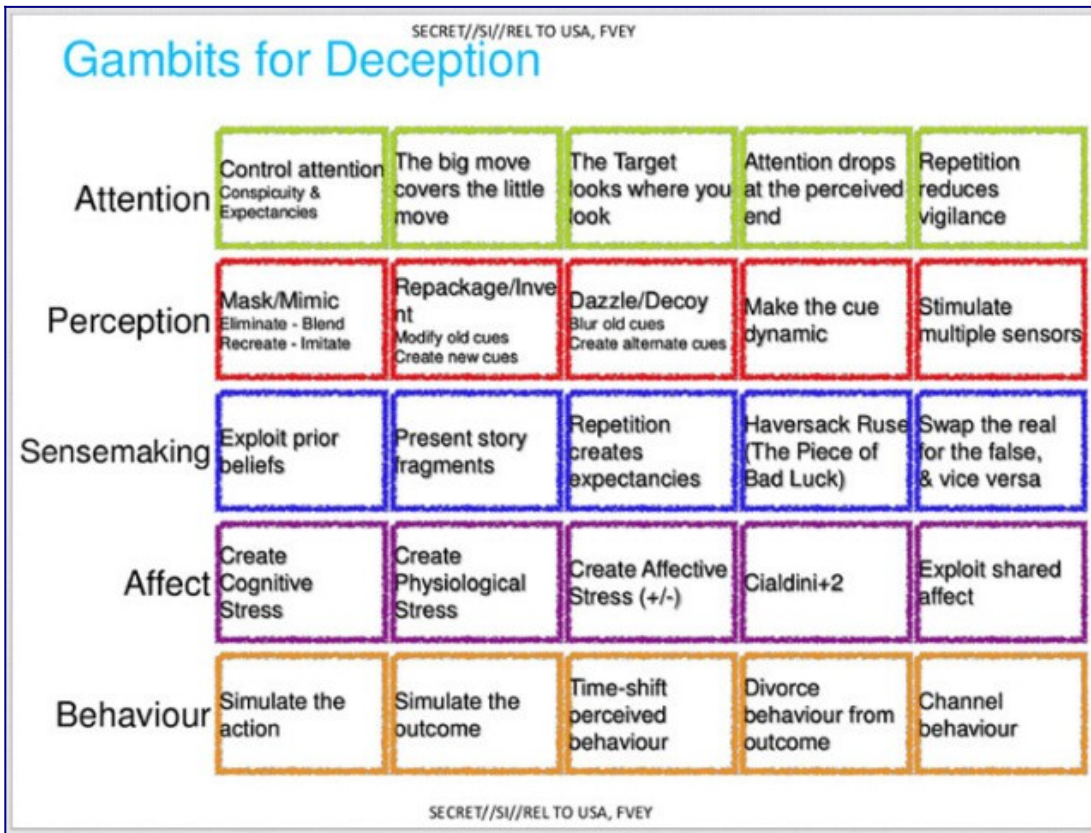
SECRET//SI//REL TO USA, FVEY

Gambits for Deception

| | | | | | |
|---|---|---|---|---|---|
| Attention | Control attention Conspicuity & Expectancies | The big move covers the little move | The Target looks where you look | Attention drops at the perceived end | Repetition reduces vigilance |
| Perception | Mask/Mimic Eliminate - Blend Recreate - Imitate | Repackage/Invent Modify old cues Create new cues | Dazzle/Decoy Blur old cues Create alternate cues | Make the cue dynamic | Stimulate multiple sensors |
| Sensemaking | Exploit prior beliefs | Present story fragments | Repetition creates expectancies | Haversack Ruse (The Piece of Bad Luck) | Swap the real for the false, & vice versa |
| Affect | Create Cognitive Stress | Create Physiological Stress | Create Affective Stress (+/-) | Cialdini+2 | Exploit shared affect |
| Behaviour | Simulate the action | Simulate the outcome | Time-shift perceived behaviour | Divorce behaviour from outcome | Channel behaviour |

SECRET//SI//REL TO USA, FVEY